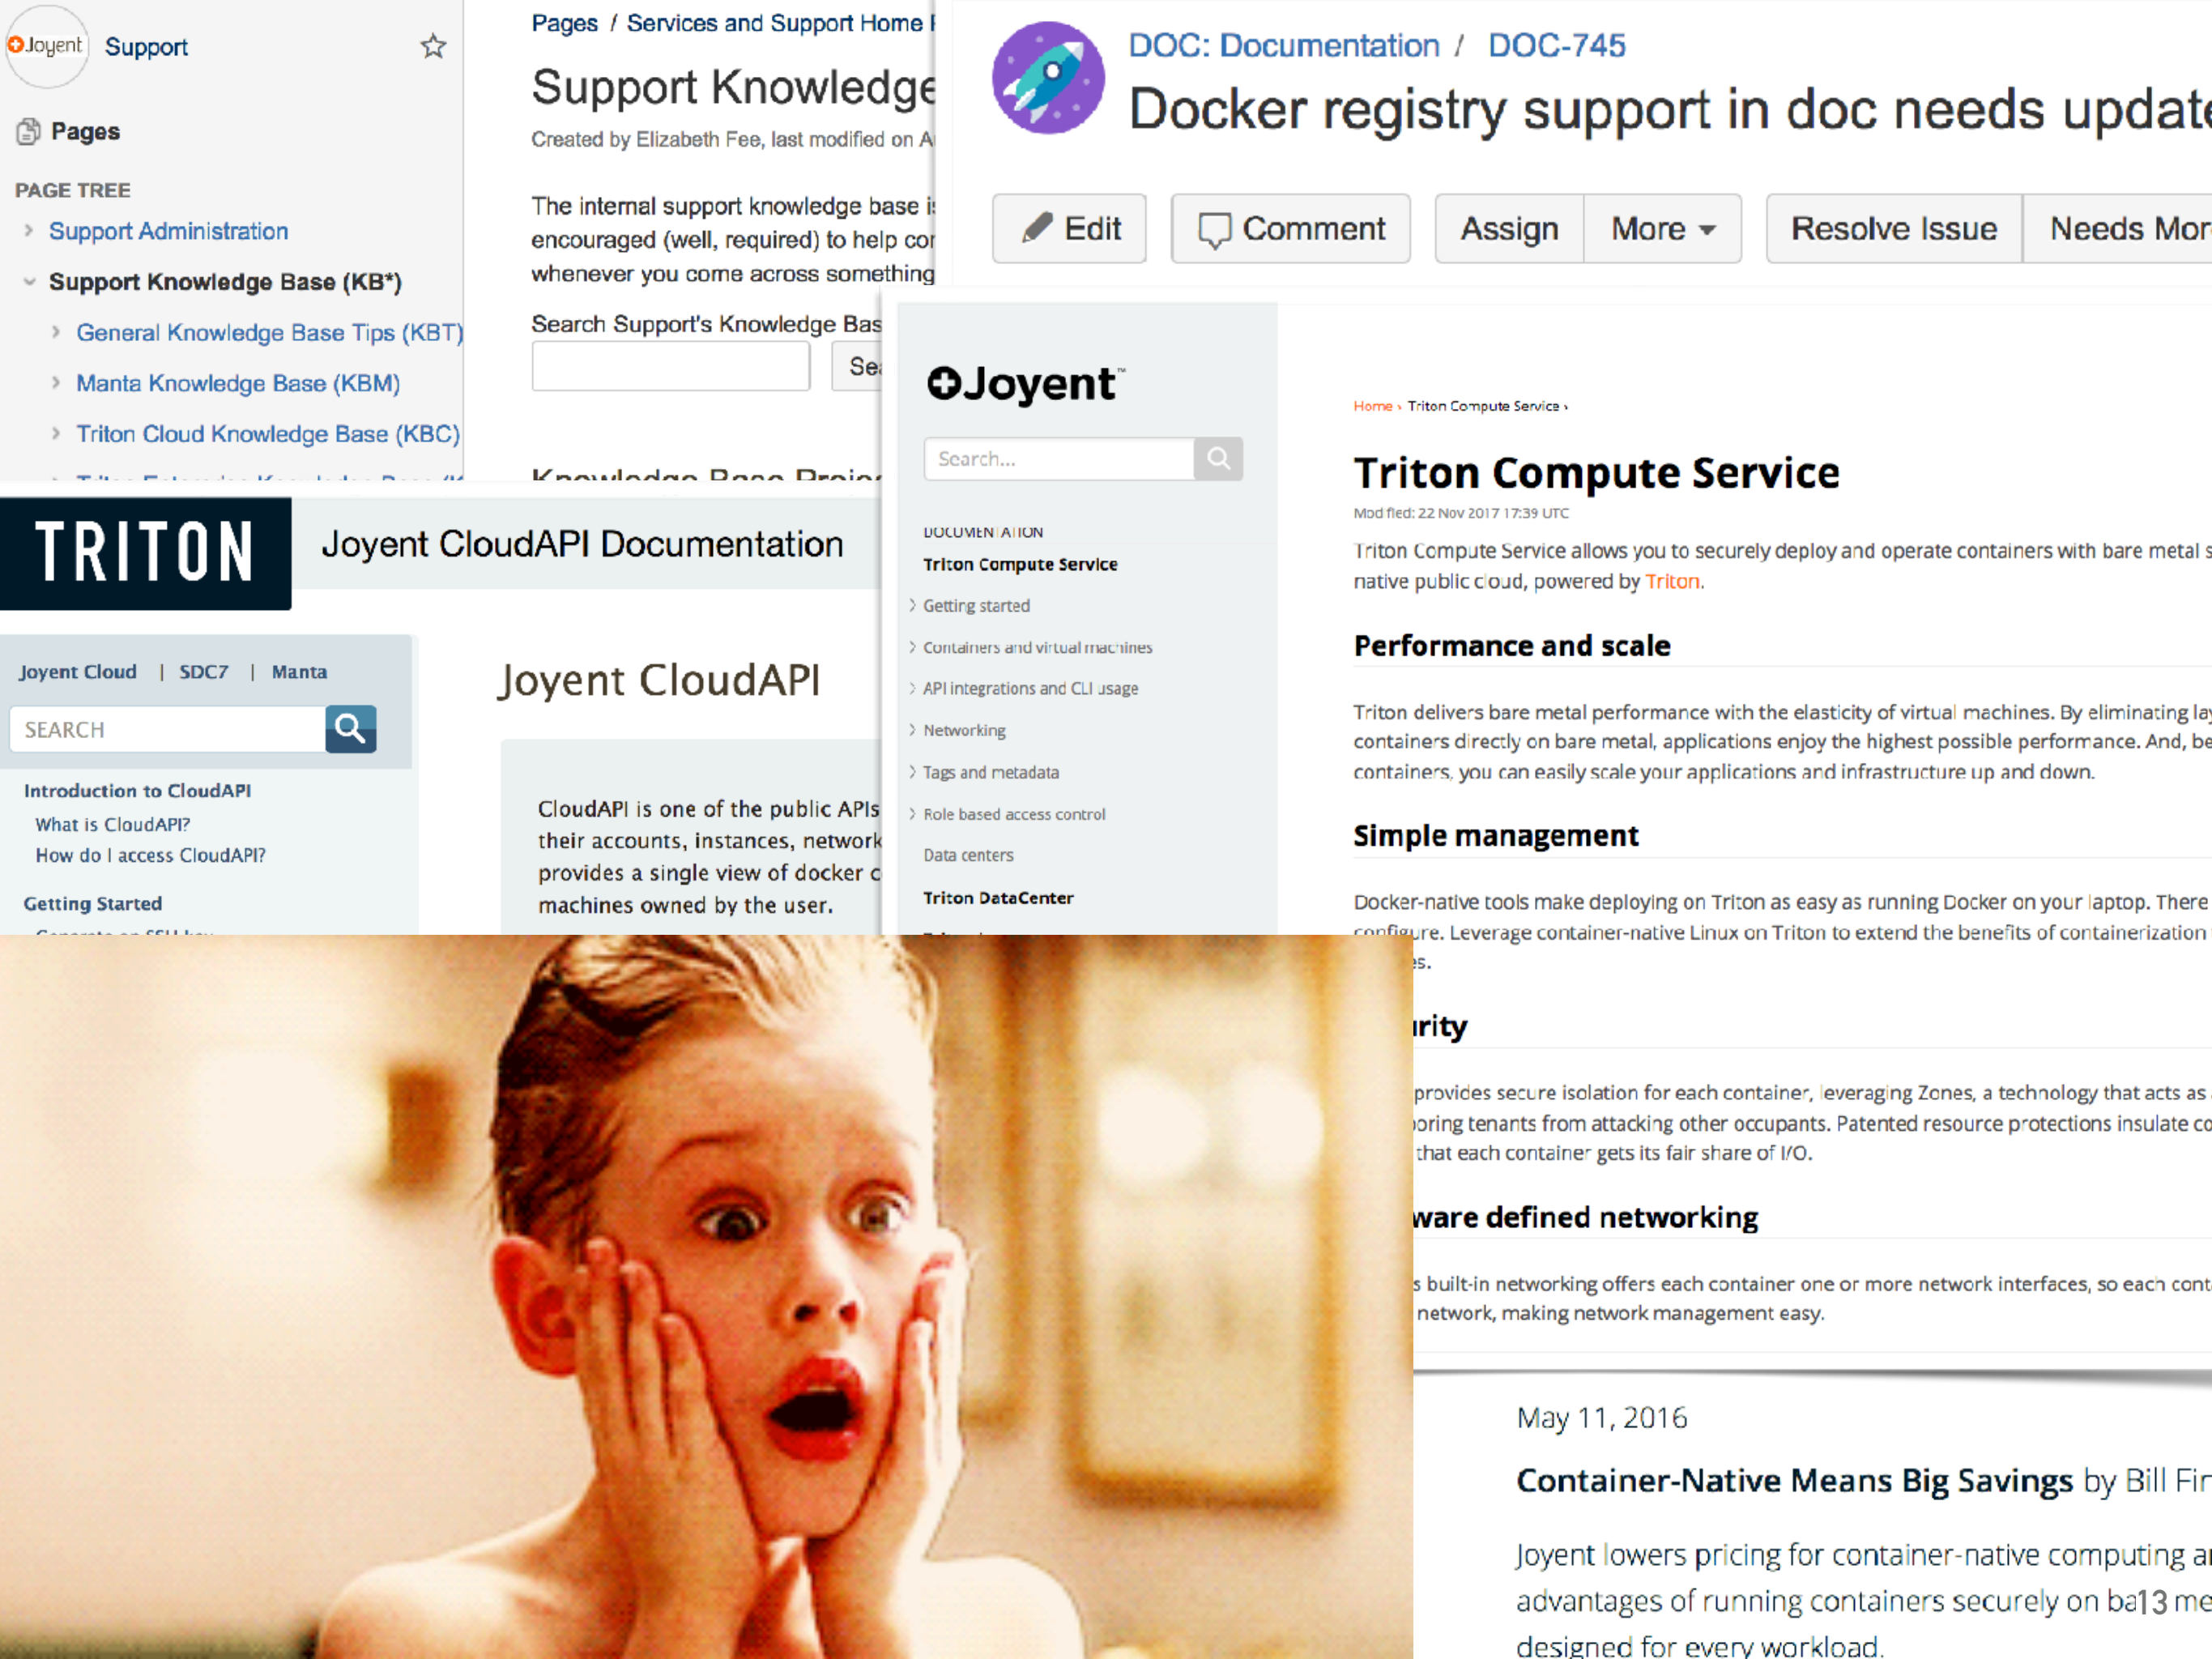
Joyent Support

Pages

PAGE TREE

Support Administration

Support Knowledge Base (KB*)

General Knowledge Base Tips (KBT)

Manta Knowledge Base (KBM)

Triton Cloud Knowledge Base (KBC)

Pages / Services and Support Home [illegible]

Support Knowledge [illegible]

Created by Elizabeth Fee, last modified on A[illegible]

The internal support knowledge base i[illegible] encouraged (well, required) to help co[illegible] whenever you come across something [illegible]

Search Support's Knowledge Bas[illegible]

Se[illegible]

DOC: Documentation / DOC-745

Docker registry support in doc needs updat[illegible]

Edit Comment Assign More Resolve Issue Needs Mor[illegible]

TRITON Joyent CloudAPI Documentation

Joyent Cloud | SDC7 | Manta

SEARCH

Introduction to CloudAPI

What is CloudAPI?

How do I access CloudAPI?

Getting Started

Joyent CloudAPI

CloudAPI is one of the public APIs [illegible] their accounts, instances, network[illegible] provides a single view of docker c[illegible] machines owned by the user.

Joyent

Search...

DOCUMENTATION

Triton Compute Service

Getting started

Containers and virtual machines

API integrations and CLI usage

Networking

Tags and metadata

Role based access control

Data centers

Triton DataCenter

Home › Triton Compute Service ›

Triton Compute Service

Modified: 22 Nov 2017 17:39 UTC

Triton Compute Service allows you to securely deploy and operate containers with bare metal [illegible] native public cloud, powered by Triton.

Performance and scale

Triton delivers bare metal performance with the elasticity of virtual machines. By eliminating la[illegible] containers directly on bare metal, applications enjoy the highest possible performance. And, be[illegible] containers, you can easily scale your applications and infrastructure up and down.

Simple management

Docker-native tools make deploying on Triton as easy as running Docker on your laptop. There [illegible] configure. Leverage container-native Linux on Triton to extend the benefits of containerization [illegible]es.

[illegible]rity

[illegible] provides secure isolation for each container, leveraging Zones, a technology that acts as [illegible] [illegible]oring tenants from attacking other occupants. Patented resource protections insulate co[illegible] that each container gets its fair share of I/O.

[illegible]ware defined networking

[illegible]s built-in networking offers each container one or more network interfaces, so each cont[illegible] network, making network management easy.

May 11, 2016

Container-Native Means Big Savings by Bill Fi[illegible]

Joyent lowers pricing for container-native computing a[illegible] advantages of running containers securely on ba13 me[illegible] designed for every workload.